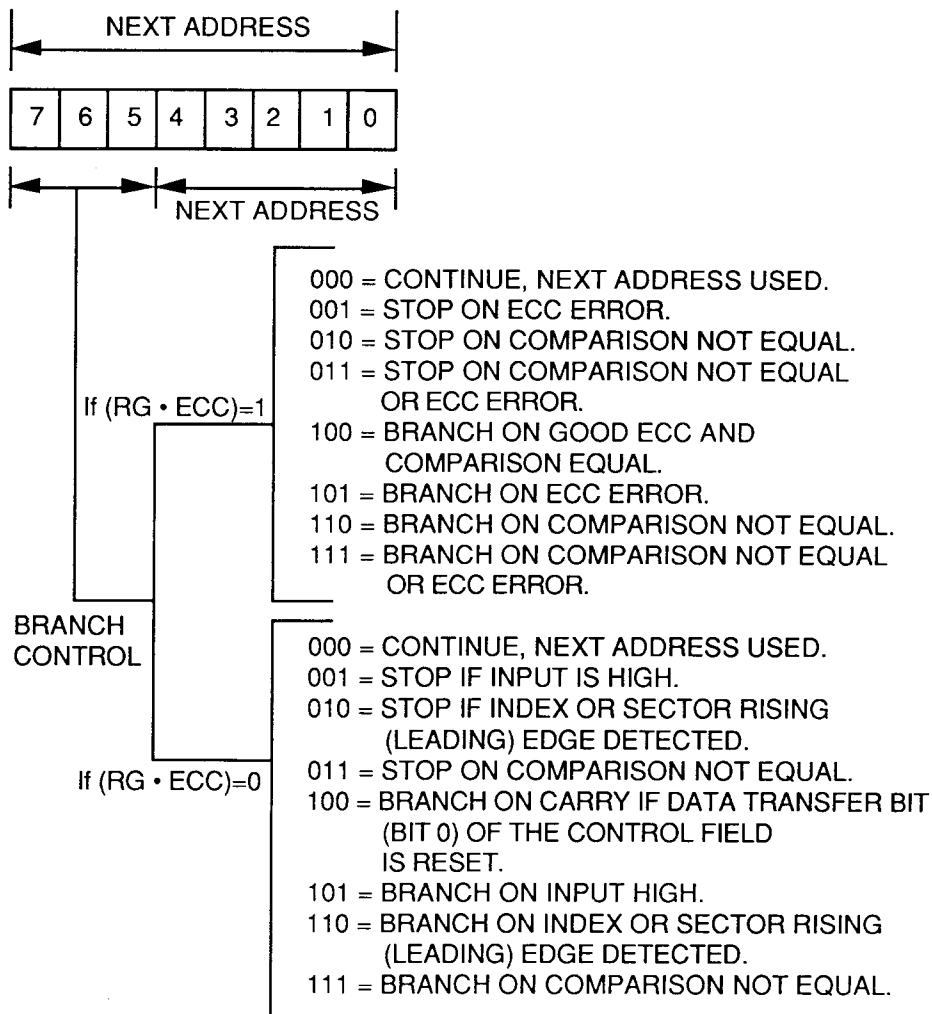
NEXT ADDRESS

| 7 | 6 | 5 | 4 | 3 | 2 | 1 | 0 |
|---|---|---|---|---|---|---|---|

NEXT ADDRESS

If (RG • ECC)=1

000 = CONTINUE, NEXT ADDRESS USED.
001 = STOP ON ECC ERROR.
010 = STOP ON COMPARISON NOT EQUAL.
011 = STOP ON COMPARISON NOT EQUAL OR ECC ERROR.
100 = BRANCH ON GOOD ECC AND COMPARISON EQUAL.
101 = BRANCH ON ECC ERROR.
110 = BRANCH ON COMPARISON NOT EQUAL.
111 = BRANCH ON COMPARISON NOT EQUAL OR ECC ERROR.

BRANCH CONTROL

If (RG • ECC)=0

000 = CONTINUE, NEXT ADDRESS USED.
001 = STOP IF INPUT IS HIGH.
010 = STOP IF INDEX OR SECTOR RISING (LEADING) EDGE DETECTED.
011 = STOP ON COMPARISON NOT EQUAL.
100 = BRANCH ON CARRY IF DATA TRANSFER BIT (BIT 0) OF THE CONTROL FIELD IS RESET.
101 = BRANCH ON INPUT HIGH.
110 = BRANCH ON INDEX OR SECTOR RISING (LEADING) EDGE DETECTED.
111 = BRANCH ON COMPARISON NOT EQUAL.